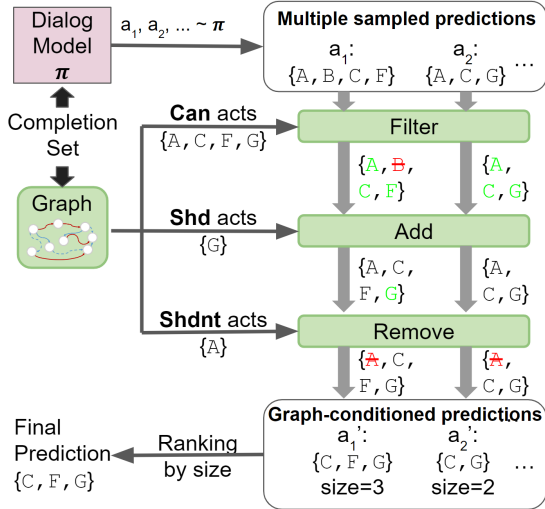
Dialog Model
$\pi$

$a_1, a_2, ... \sim \pi$

Multiple sampled predictions
$a_1$:
{A,B,C,F}
$a_2$:
{A,C,G}
...

Completion Set

Graph

Can acts
{A,C,F,G}

Filter

{A, B, C, F}
{A, C, G}

Shd acts
{G}

Add

{A,C, F, G}
{A, C,G}

Shdnt acts
{A}

Remove

{A, C, F,G}
{A, C,G}

Final Prediction
{C,F,G}

Ranking by size

Graph-conditioned predictions
$a_1'$:
{C,F,G}
size=3
$a_2'$:
{C,G}
size=2
...